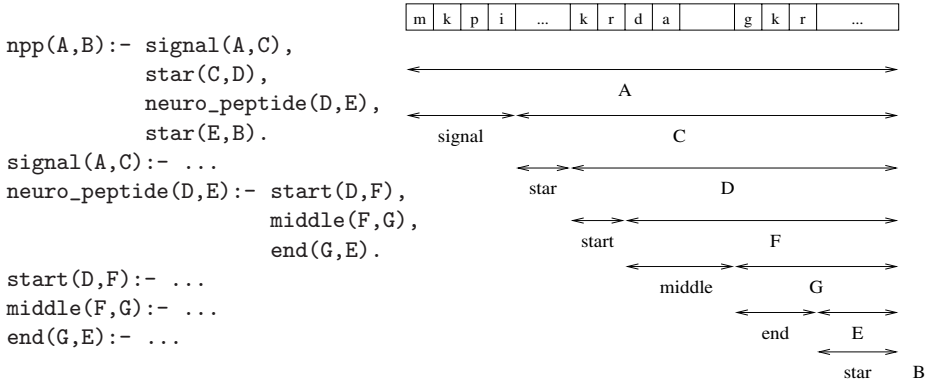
npp(A,B):- signal(A,C),
star(C,D),
neuro_peptide(D,E),
star(E,B).
signal(A,C):- ...
neuro_peptide(D,E):- start(D,F),
middle(F,G),
end(G,E).
start(D,F):- ...
middle(F,G):- ...
end(G,E):- ...

| m | k | p | i | ... | k | r | d | a | | g | k | r | ... |
|---|---|---|---|---|---|---|---|---|---|---|---|---|---|

A
signal
C
star
D
start
F
middle
G
end
E
star
B